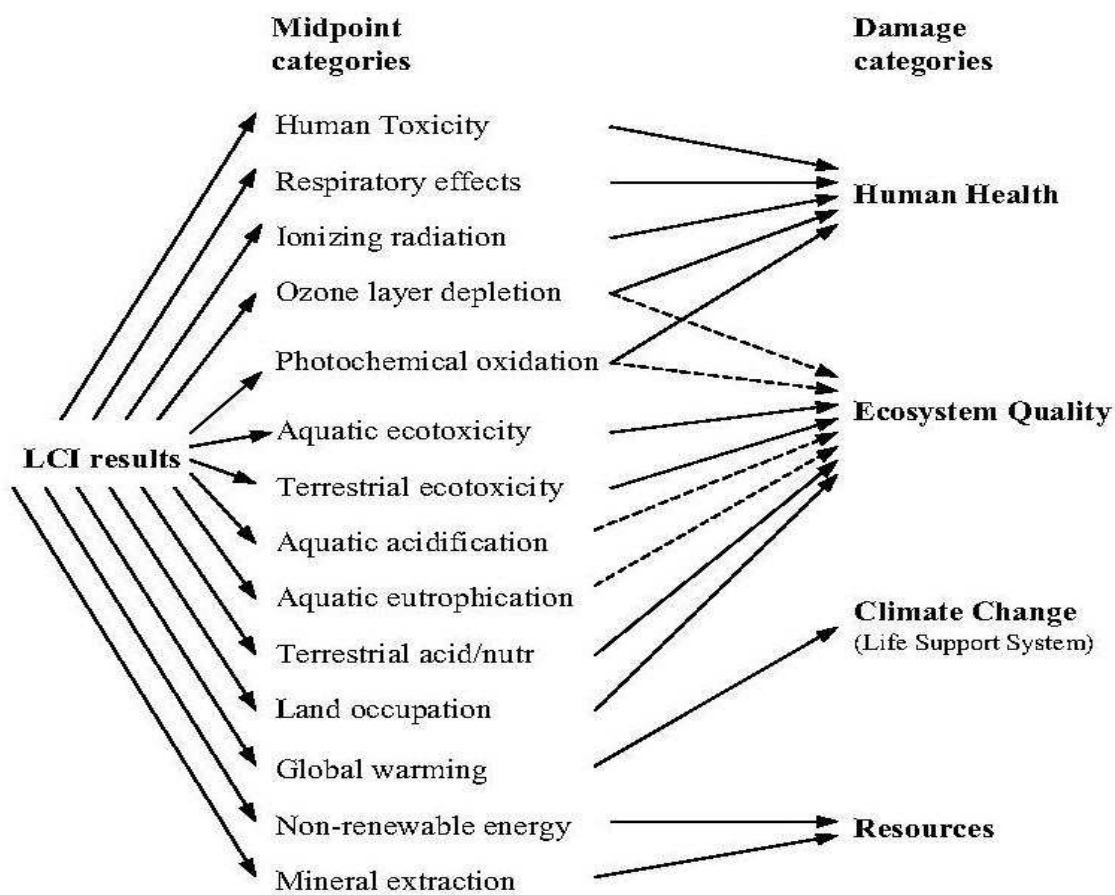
Midpoint categories

Damage categories

Human Toxicity

Respiratory effects

Ionizing radiation

Ozone layer depletion

Photochemical oxidation

Aquatic ecotoxicity

Terrestrial ecotoxicity

Aquatic acidification

Aquatic eutrophication

Terrestrial acid/nutr

Land occupation

Global warming

Non-renewable energy

Mineral extraction

LCI results

Human Health

Ecosystem Quality

Climate Change
(Life Support System)

Resources